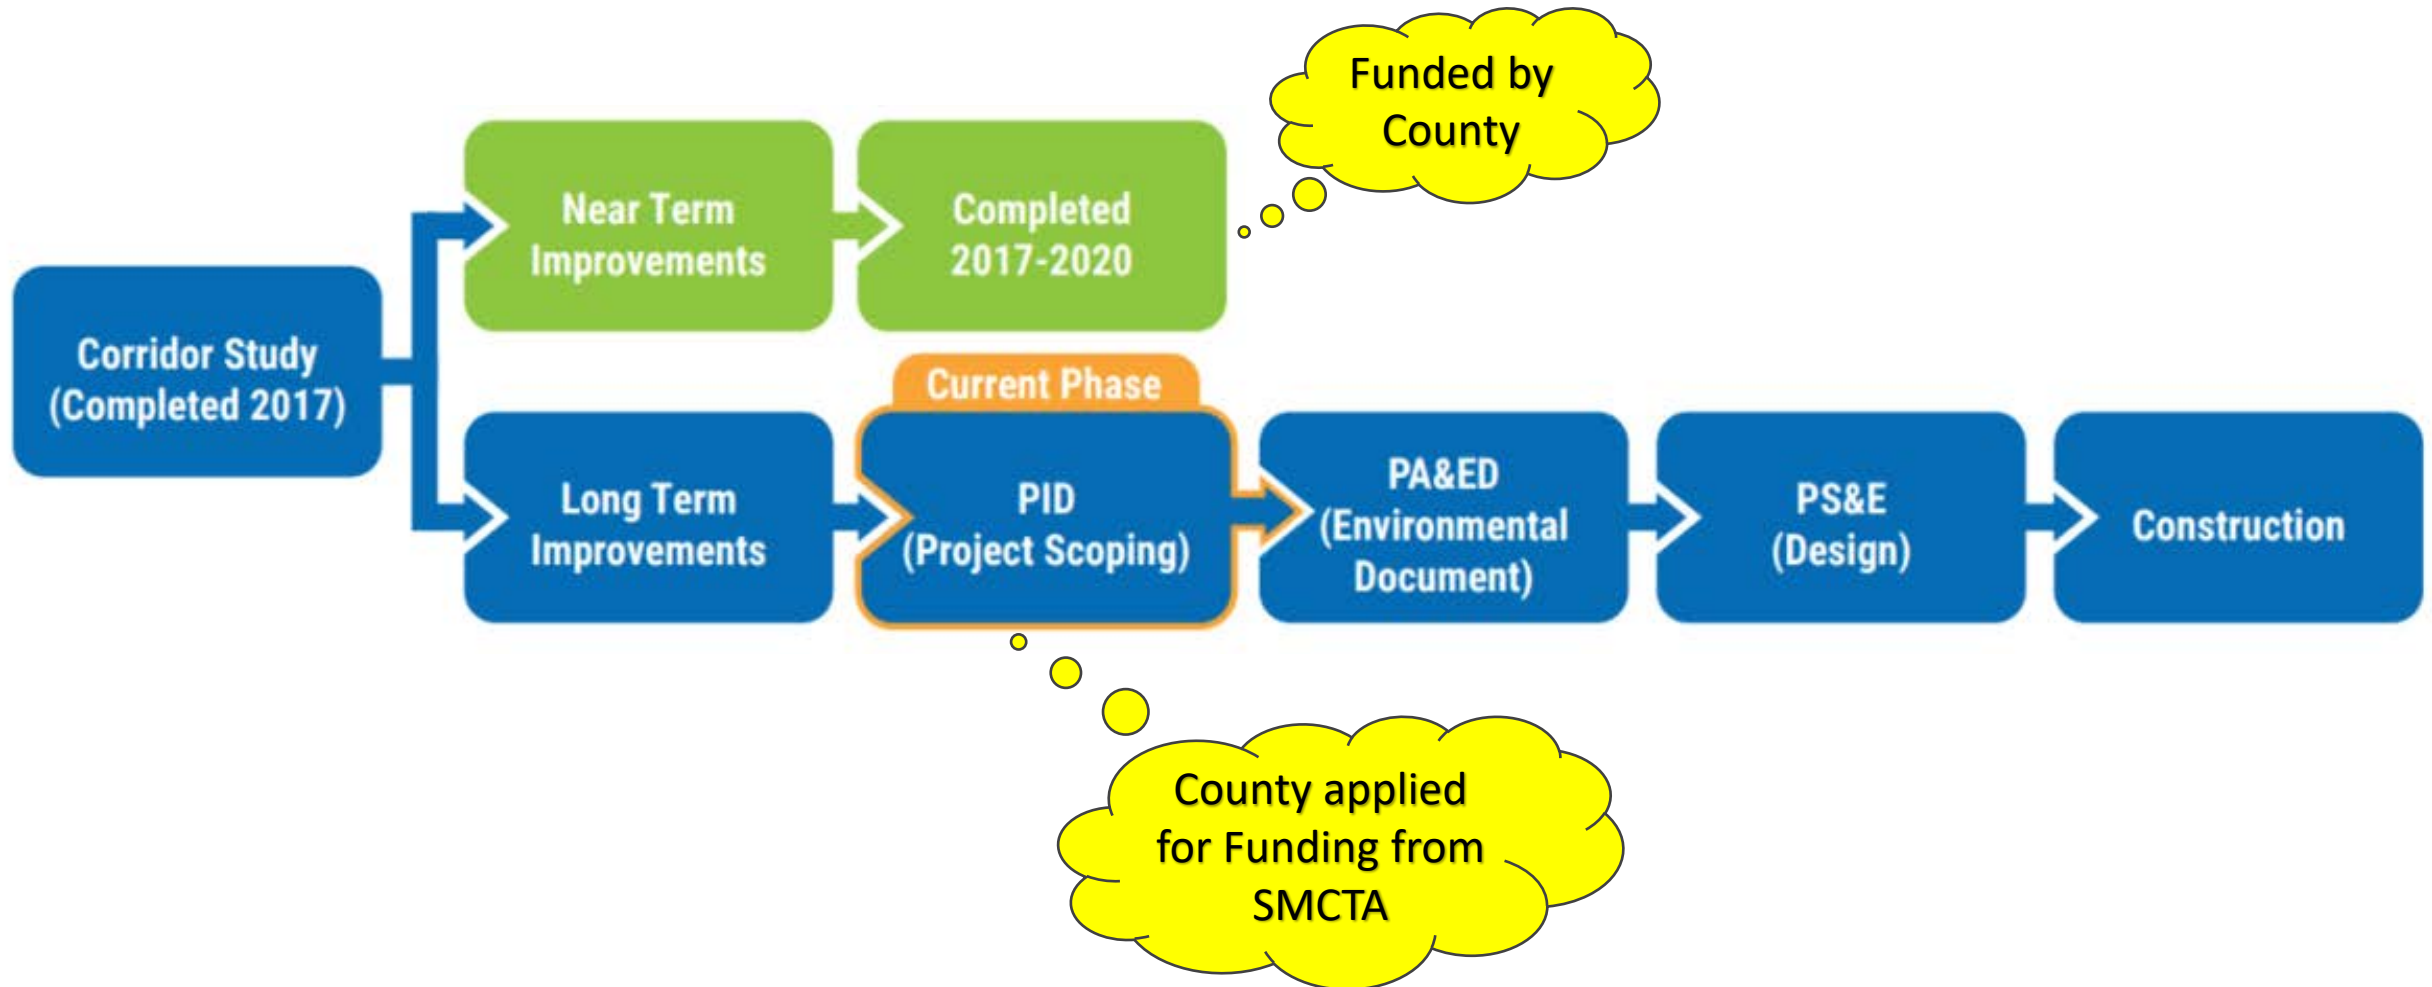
Corridor Study (Completed 2017)

Near Term Improvements

Completed 2017-2020

Funded by County

Long Term Improvements

Current Phase

PID (Project Scoping)

PA&ED (Environmental Document)

PS&E (Design)

Construction

County applied for Funding from SMCTA